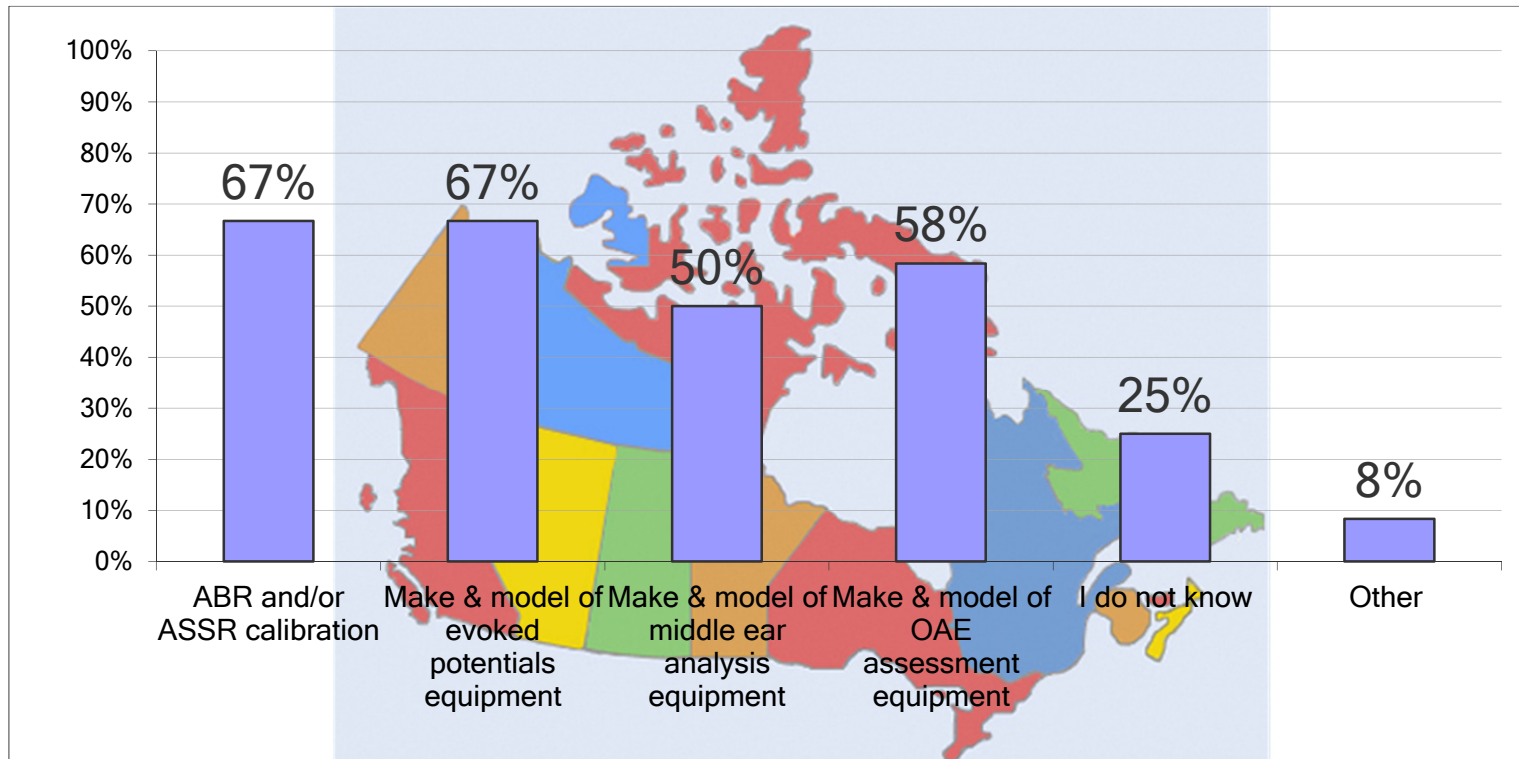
100%
90%
80%
70%
60%
50%
40%
30%
20%
10%
0%

67%
67%
50%
58%
25%
8%

ABR and/or ASSR calibration
Make & model of evoked potentials equipment
Make & model of middle ear analysis equipment
Make & model of OAE assessment equipment
I do not know
Other